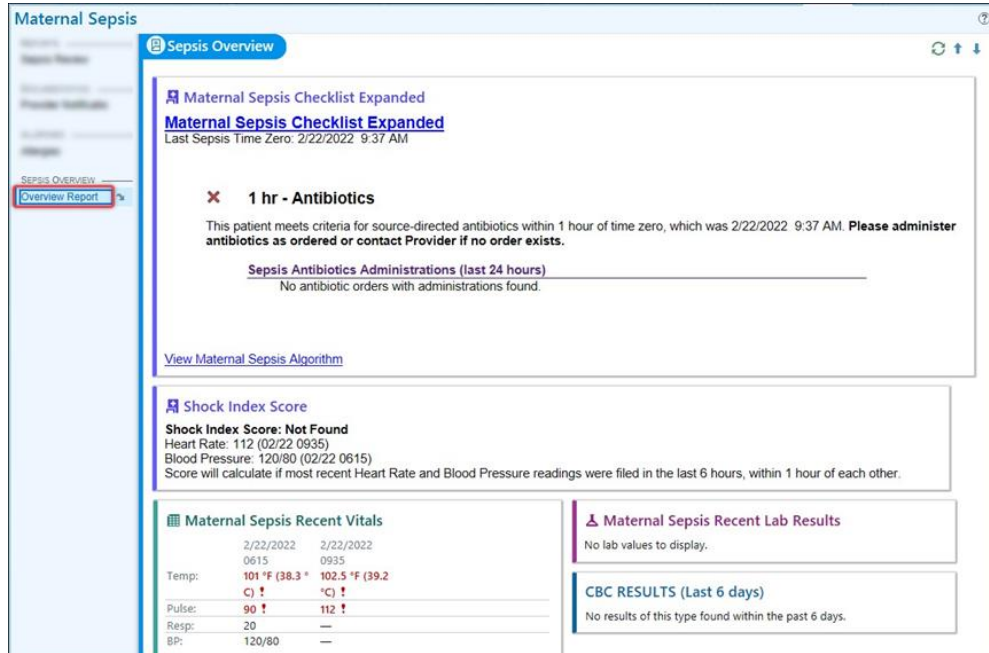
Maternal Sepsis

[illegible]
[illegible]
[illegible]
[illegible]
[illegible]
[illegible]

SEPSIS OVERVIEW
Overview Report

Sepsis Overview

Maternal Sepsis Checklist Expanded

Maternal Sepsis Checklist Expanded
Last Sepsis Time Zero: 2/22/2022 9:37 AM

✕ 1 hr - Antibiotics

This patient meets criteria for source-directed antibiotics within 1 hour of time zero, which was 2/22/2022 9:37 AM. **Please administer antibiotics as ordered or contact Provider if no order exists.**

Sepsis Antibiotics Administrations (last 24 hours)
No antibiotic orders with administrations found.

View Maternal Sepsis Algorithm

Shock Index Score

**Shock Index Score: Not Found**
Heart Rate: 112 (02/22 0935)
Blood Pressure: 120/80 (02/22 0615)
Score will calculate if most recent Heart Rate and Blood Pressure readings were filed in the last 6 hours, within 1 hour of each other.

Maternal Sepsis Recent Vitals

| | 2/22/2022 0615 | 2/22/2022 0935 |
|---|---|---|
| Temp: | 101 °F (38.3 °C) ! | 102.5 °F (39.2 °C) ! |
| Pulse: | 90 ! | 112 ! |
| Resp: | 20 | — |
| BP: | 120/80 | — |

Maternal Sepsis Recent Lab Results
No lab values to display.

CBC RESULTS (Last 6 days)
No results of this type found within the past 6 days.